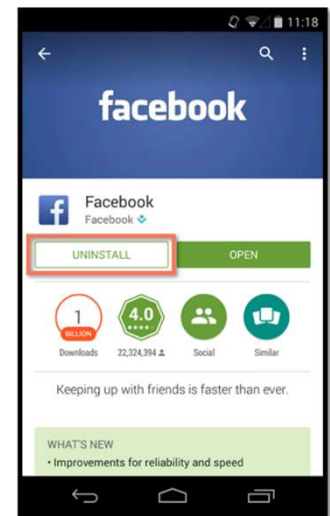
11:18

facebook

Facebook
Facebook

UNINSTALL

OPEN

1
BILLION
Downloads

4.0
22,324,394

Social

Similar

Keeping up with friends is faster than ever.

WHAT'S NEW
• Improvements for reliability and speed